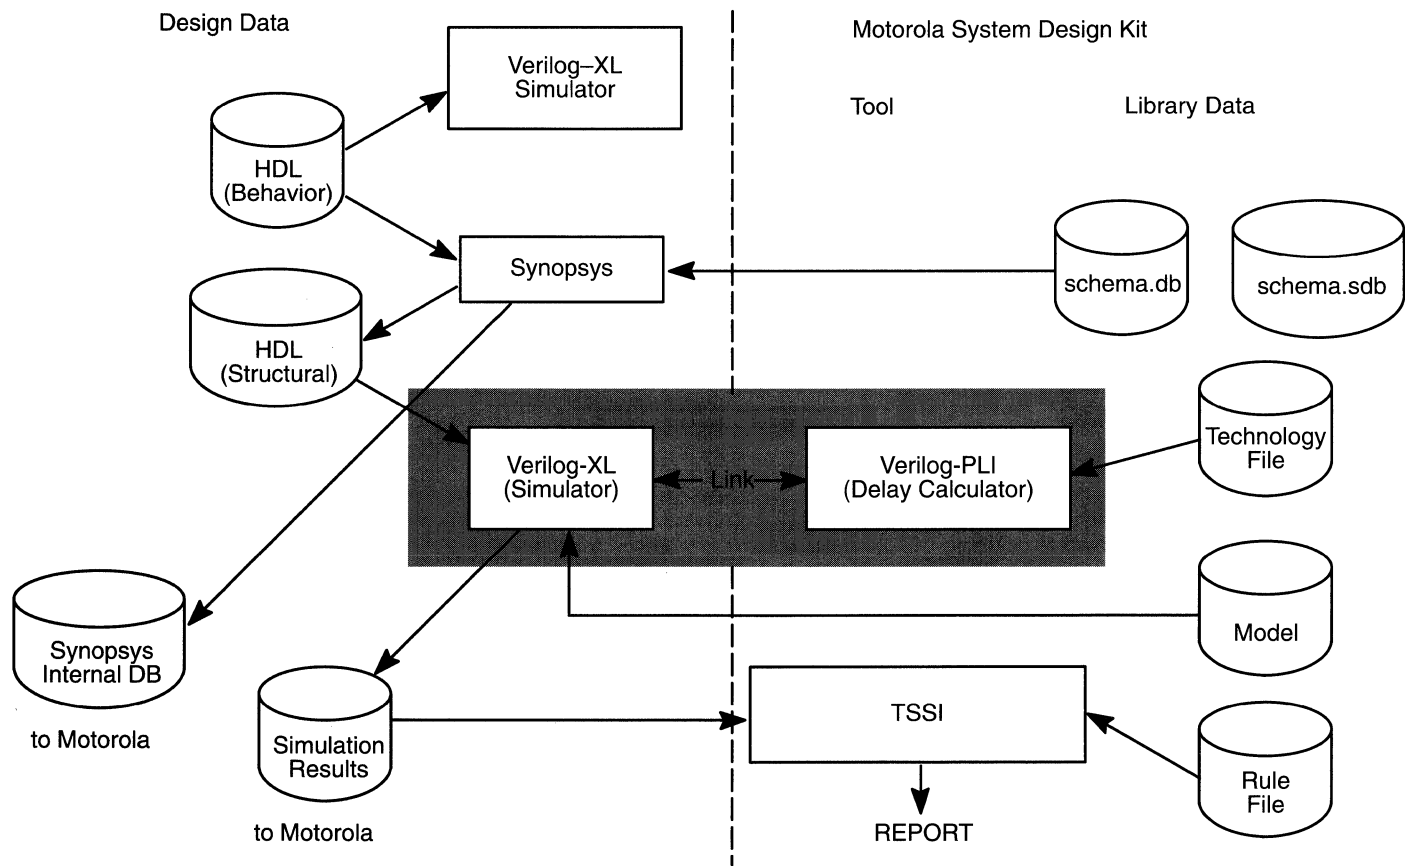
Design Data

Motorola System Design Kit

Verilog–XL Simulator

Tool

Library Data

HDL (Behavior)

Synopsys

schema.db

schema.sdb

HDL (Structural)

Technology File

Verilog-XL (Simulator)

Link

Verilog-PLI (Delay Calculator)

Synopsys Internal DB

Model

to Motorola

Simulation Results

TSSI

Rule File

to Motorola

REPORT